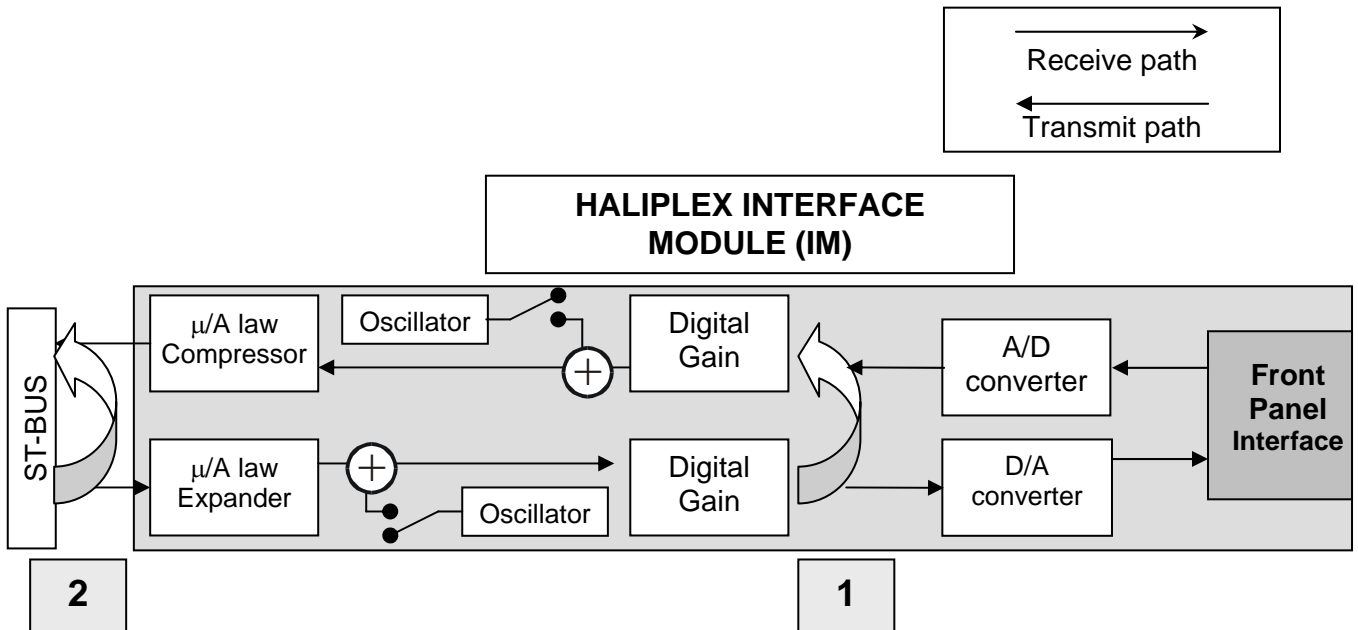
Receive path

Transmit path

HALIPLEX INTERFACE MODULE (IM)

ST-BUS

μ/A law Compressor

Oscillator

Digital Gain

A/D converter

Front Panel Interface

μ/A law Expander

Oscillator

Digital Gain

D/A converter

2

1